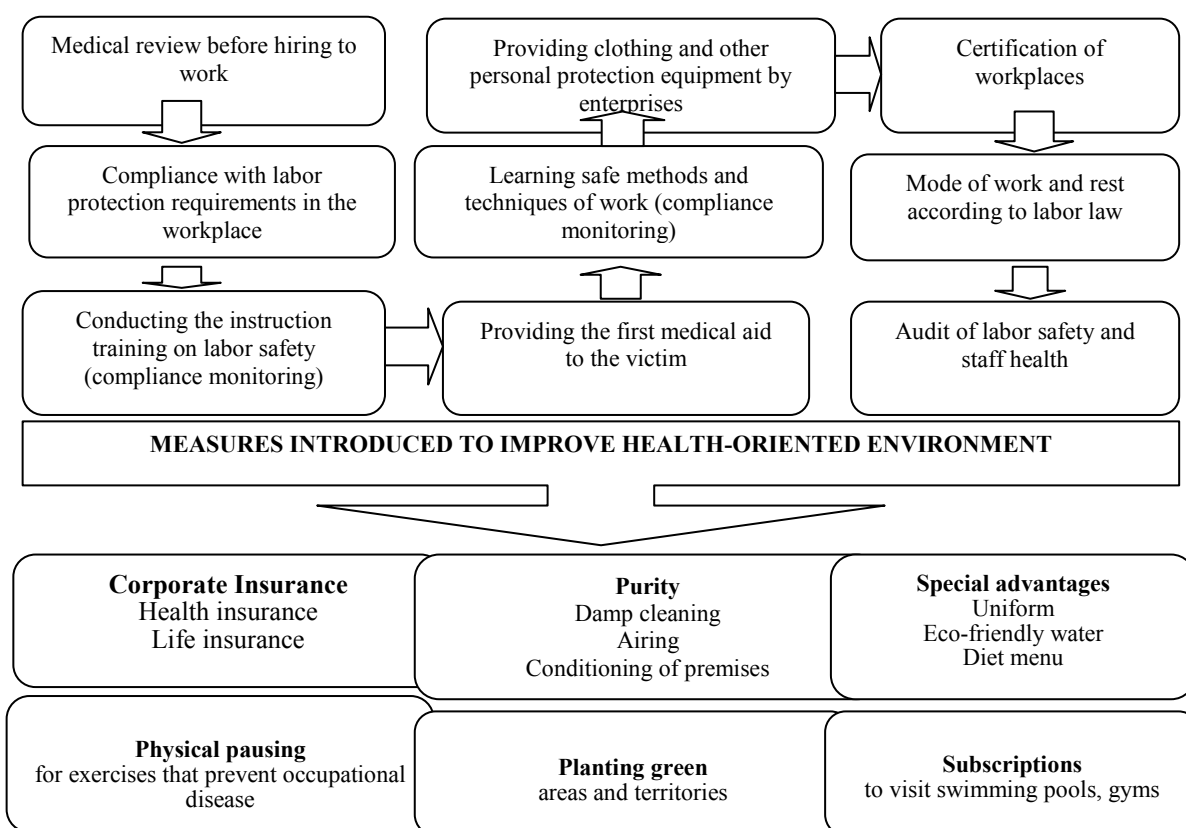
Medical review before hiring to work

Compliance with labor protection requirements in the workplace

Conducting the instruction training on labor safety (compliance monitoring)

Providing clothing and other personal protection equipment by enterprises

Learning safe methods and techniques of work (compliance monitoring)

Providing the first medical aid to the victim

Certification of workplaces

Mode of work and rest according to labor law

Audit of labor safety and staff health

MEASURES INTRODUCED TO IMPROVE HEALTH-ORIENTED ENVIRONMENT

Corporate Insurance
Health insurance
Life insurance

Purity
Damp cleaning
Airing
Conditioning of premises

Special advantages
Uniform
Eco-friendly water
Diet menu

Physical pausing
for exercises that prevent occupational disease

Planting green
areas and territories

Subscriptions
to visit swimming pools, gyms